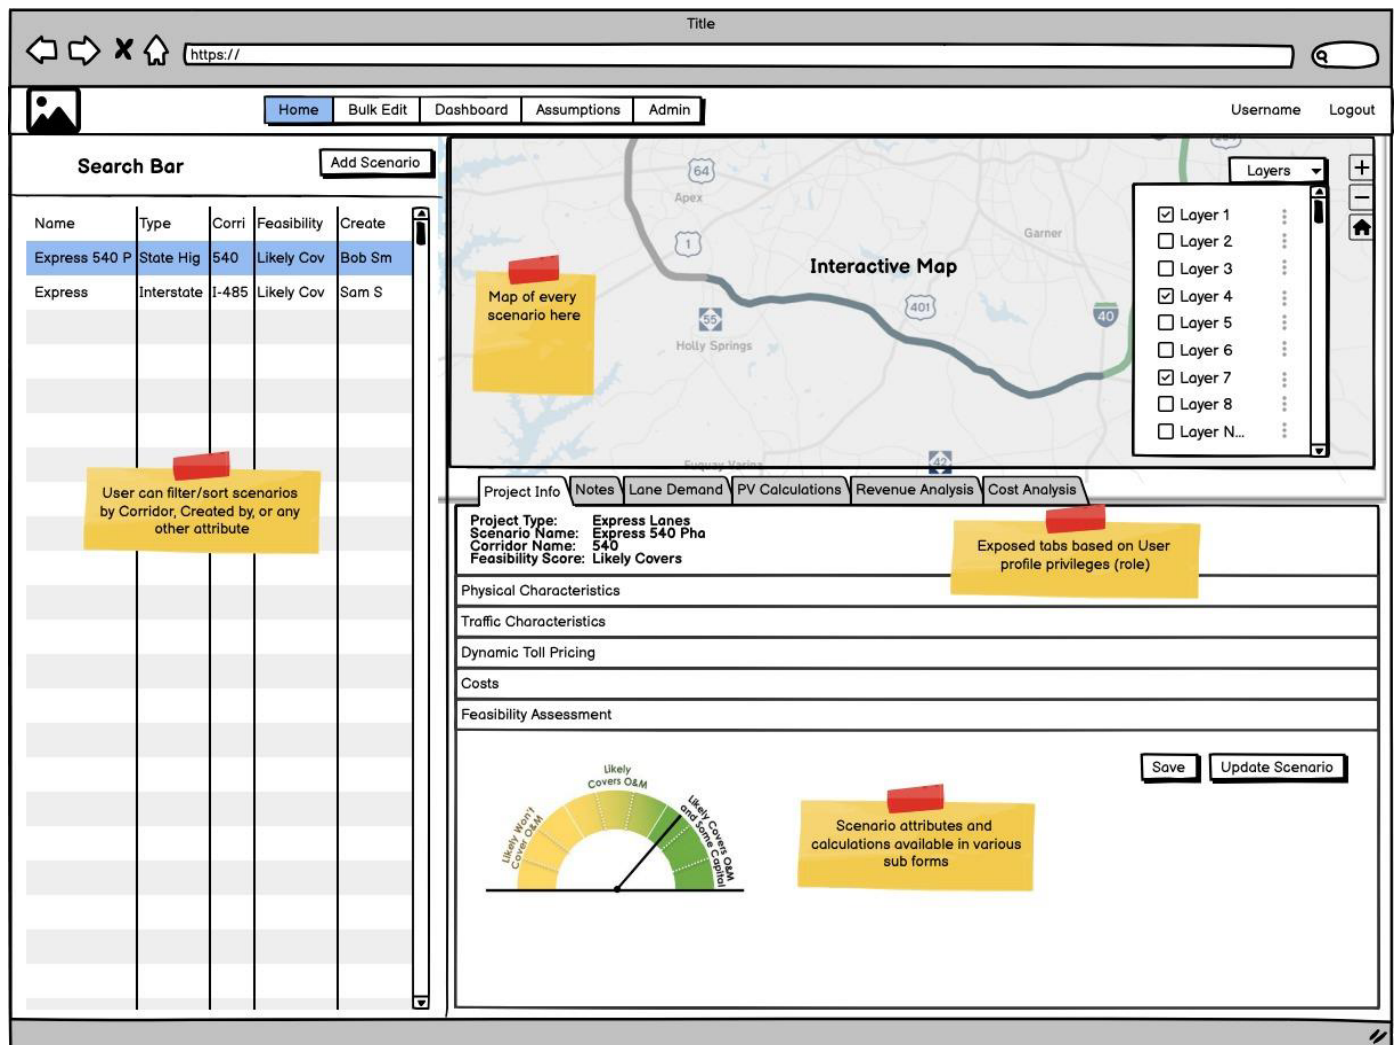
Title

https://

Home Bulk Edit Dashboard Assumptions Admin

Username Logout

Search Bar

Add Scenario

| Name | Type | Corri | Feasibility | Create |
|---|---|---|---|---|
| Express 540 P | State Hig | 540 | Likely Cov | Bob Sm |
| Express | Interstate | I-485 | Likely Cov | Sam S |

User can filter/sort scenarios by Corridor, Created by, or any other attribute

64
Apex
1
Garner
Interactive Map
401
55
40
Holly Springs
Fuquay-Varina
42

Map of every scenario here

Layers

Layer 1
Layer 2
Layer 3
Layer 4
Layer 5
Layer 6
Layer 7
Layer 8
Layer N...

Project Info Notes Lane Demand PV Calculations Revenue Analysis Cost Analysis

Project Type: Express Lanes
Scenario Name: Express 540 Pha
Corridor Name: 540
Feasibility Score: Likely Covers

Exposed tabs based on User profile privileges (role)

Physical Characteristics

Traffic Characteristics

Dynamic Toll Pricing

Costs

Feasibility Assessment

Save Update Scenario

Likely Won't Cover O&M
Likely Covers O&M
Likely Covers O&M and Some Capital

Scenario attributes and calculations available in various sub forms